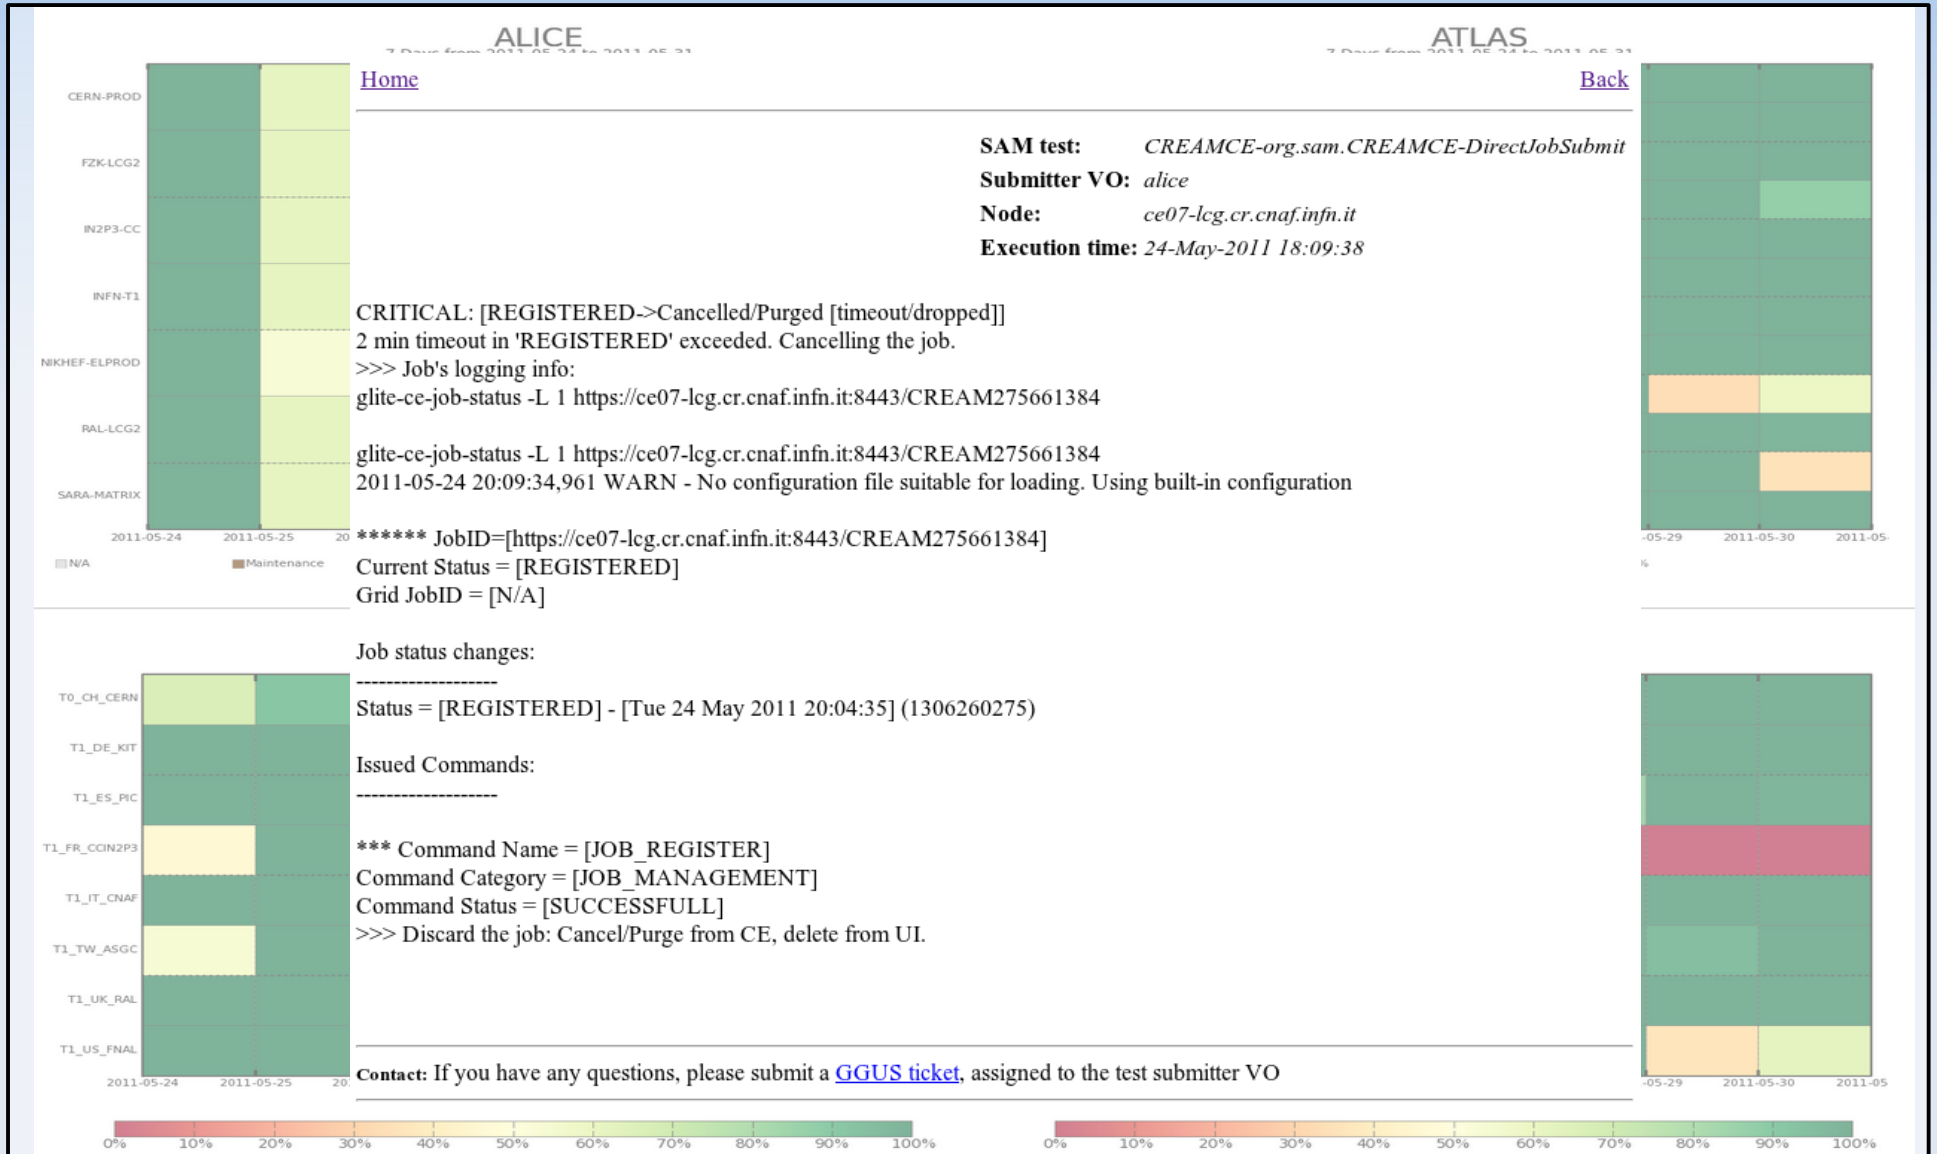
ALICE

ATLAS

CERN-PROD
FZK-LCG2
IN2P3-CC
INFN-T1
NIKHEF-ELPROD
RAL-LCG2
SARA-MATRIX
2011-05-24 2011-05-25 20
N/A Maintenance

-05-29 2011-05-30 2011-05-

Home

Back

SAM test: CREAMCE-org.sam.CREAMCE-DirectJobSubmit
Submitter VO: alice
Node: ce07-lcg.cr.cnaf.infn.it
Execution time: 24-May-2011 18:09:38

CRITICAL: [REGISTERED->Cancelled/Purged [timeout/dropped]]
2 min timeout in 'REGISTERED' exceeded. Cancelling the job.
>>> Job's logging info:
glite-ce-job-status -L 1 https://ce07-lcg.cr.cnaf.infn.it:8443/CREAM275661384

glite-ce-job-status -L 1 https://ce07-lcg.cr.cnaf.infn.it:8443/CREAM275661384
2011-05-24 20:09:34,961 WARN - No configuration file suitable for loading. Using built-in configuration

****** JobID=[https://ce07-lcg.cr.cnaf.infn.it:8443/CREAM275661384]
Current Status = [REGISTERED]
Grid JobID = [N/A]

Job status changes:
-------------------
Status = [REGISTERED] - [Tue 24 May 2011 20:04:35] (1306260275)

Issued Commands:
-------------------

*** Command Name = [JOB_REGISTER]
Command Category = [JOB_MANAGEMENT]
Command Status = [SUCCESSFULL]
>>> Discard the job: Cancel/Purge from CE, delete from UI.

Contact: If you have any questions, please submit a GGUS ticket, assigned to the test submitter VO

T0_CH_CERN
T1_DE_KIT
T1_ES_PIC
T1_FR_CCIN2P3
T1_IT_CNAF
T1_TW_ASGC
T1_UK_RAL
T1_US_FNAL
2011-05-24 2011-05-25 20

-05-29 2011-05-30 2011-05

0% 10% 20% 30% 40% 50% 60% 70% 80% 90% 100%

0% 10% 20% 30% 40% 50% 60% 70% 80% 90% 100%